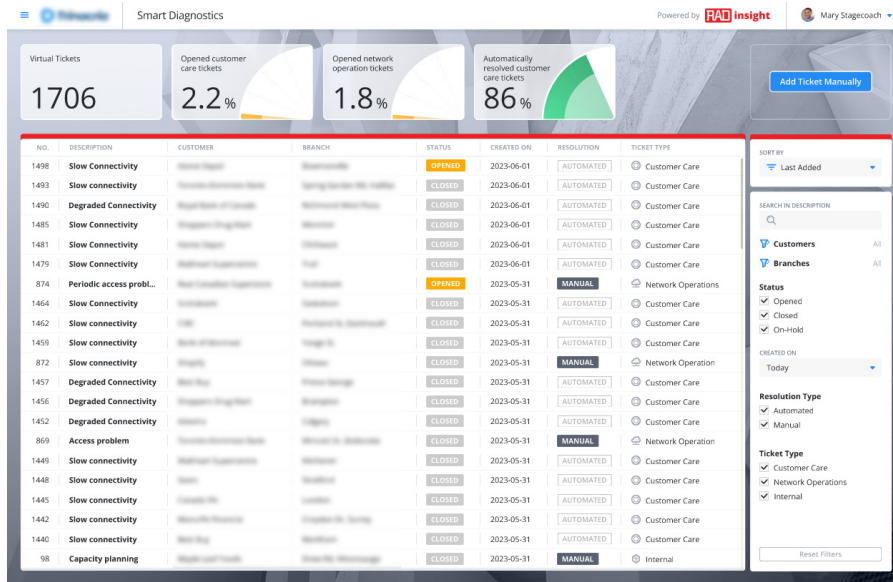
Smart Diagnostics

Powered by RAD insight

Mary Stagecoach

Virtual Tickets
1706

Opened customer care tickets
2.2 %

Opened network operation tickets
1.8 %

Automatically resolved customer care tickets
86 %

Add Ticket Manually

| NO. | DESCRIPTION | CUSTOMER | BRANCH | STATUS | CREATED ON | RESOLUTION | TICKET TYPE |
|---|---|---|---|---|---|---|---|
| 1498 | Slow Connectivity | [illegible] | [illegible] | OPENED | 2023-06-01 | AUTOMATED | Customer Care |
| 1493 | Slow connectivity | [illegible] | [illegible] | CLOSED | 2023-06-01 | AUTOMATED | Customer Care |
| 1490 | Degraded Connectivity | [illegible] | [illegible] | CLOSED | 2023-06-01 | AUTOMATED | Customer Care |
| 1485 | Slow Connectivity | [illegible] | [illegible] | CLOSED | 2023-06-01 | AUTOMATED | Customer Care |
| 1481 | Slow Connectivity | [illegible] | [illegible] | CLOSED | 2023-06-01 | AUTOMATED | Customer Care |
| 1479 | Slow Connectivity | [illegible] | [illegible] | CLOSED | 2023-06-01 | AUTOMATED | Customer Care |
| 874 | Periodic access probl... | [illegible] | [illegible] | OPENED | 2023-05-31 | MANUAL | Network Operations |
| 1464 | Slow Connectivity | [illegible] | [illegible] | CLOSED | 2023-05-31 | AUTOMATED | Customer Care |
| 1462 | Slow connectivity | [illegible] | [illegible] | CLOSED | 2023-05-31 | AUTOMATED | Customer Care |
| 1459 | Slow connectivity | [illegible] | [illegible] | CLOSED | 2023-05-31 | AUTOMATED | Customer Care |
| 872 | Slow connectivity | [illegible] | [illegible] | CLOSED | 2023-05-31 | MANUAL | Network Operation |
| 1457 | Degraded Connectivity | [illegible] | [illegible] | CLOSED | 2023-05-31 | AUTOMATED | Customer Care |
| 1456 | Degraded Connectivity | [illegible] | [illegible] | CLOSED | 2023-05-31 | AUTOMATED | Customer Care |
| 1452 | Degraded Connectivity | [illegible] | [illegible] | CLOSED | 2023-05-31 | AUTOMATED | Customer Care |
| 869 | Access problem | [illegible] | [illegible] | CLOSED | 2023-05-31 | MANUAL | Network Operation |
| 1449 | Slow connectivity | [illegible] | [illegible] | CLOSED | 2023-05-31 | AUTOMATED | Customer Care |
| 1448 | Slow connectivity | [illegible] | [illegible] | CLOSED | 2023-05-31 | AUTOMATED | Customer Care |
| 1445 | Slow connectivity | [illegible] | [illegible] | CLOSED | 2023-05-31 | AUTOMATED | Customer Care |
| 1442 | Slow connectivity | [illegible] | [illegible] | CLOSED | 2023-05-31 | AUTOMATED | Customer Care |
| 1440 | Slow connectivity | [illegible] | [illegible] | CLOSED | 2023-05-31 | AUTOMATED | Customer Care |
| 98 | Capacity planning | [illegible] | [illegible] | CLOSED | 2023-05-31 | MANUAL | Internal |

SORT BY
Last Added

SEARCH IN DESCRIPTION

Customers All
Branches All

Status
Opened
Closed
On-Hold

CREATED ON
Today

Resolution Type
Automated
Manual

Ticket Type
Customer Care
Network Operations
Internal

Reset Filters